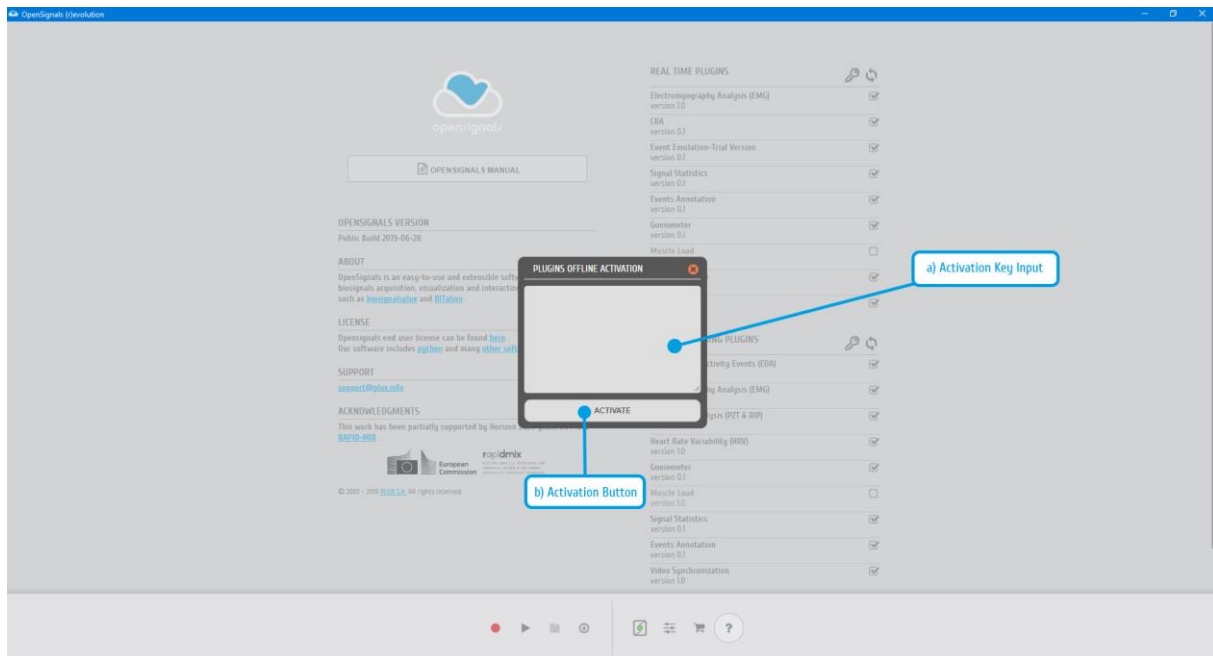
OpenSignals (r)evolution

opensignals

OPENSIGNALS MANUAL

OPENSIGNALS VERSION
Public Build 2019-06-28

ABOUT
OpenSignals is an easy-to-use and extensible soft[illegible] biosignals acquisition, visualization and interactio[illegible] such as biosignalsplux and BITalino.

LICENSE
Opensignals end user license can be found here. Our software includes python and many other soft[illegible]

SUPPORT
support@plux.info

ACKNOWLEDGMENTS
This work has been partially supported by Horizon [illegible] RAPID-MIX.

European Commission

rapidmix

© 2007 - 2019 PLUX S.A. All rights reserved.

REAL TIME PLUGINS
Electromyography Analysis (EMG)
version 1.0
CRA
version 0.1
Event Emulation-Trial Version
version 0.1
Signal Statistics
version 0.1
Events Annotation
version 0.1
Goniometer
version 0.1
Muscle Load

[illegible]NG PLUGINS
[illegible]ctivity Events (EDA)
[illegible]y Analysis (EMG)
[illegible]ysis (PZT & RIP)
Heart Rate Variability (HRV)
version 1.0
Goniometer
version 0.1
Muscle Load
version 1.0
Signal Statistics
version 0.1
Events Annotation
version 0.1
Video Synchronization
version 1.0

PLUGINS OFFLINE ACTIVATION

ACTIVATE

a) Activation Key Input

b) Activation Button

?